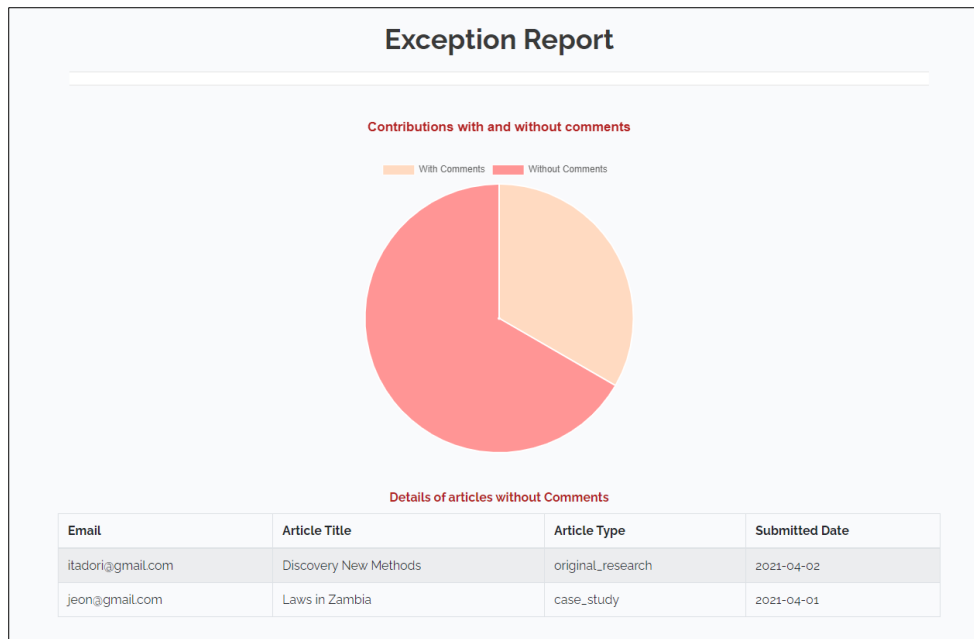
Exception Report

Contributions with and without comments

With Comments Without Comments

Details of articles without Comments

| Email | Article Title | Article Type | Submitted Date |
|---|---|---|---|
| itadori@gmail.com | Discovery New Methods | original_research | 2021-04-02 |
| jeon@gmail.com | Laws in Zambia | case_study | 2021-04-01 |